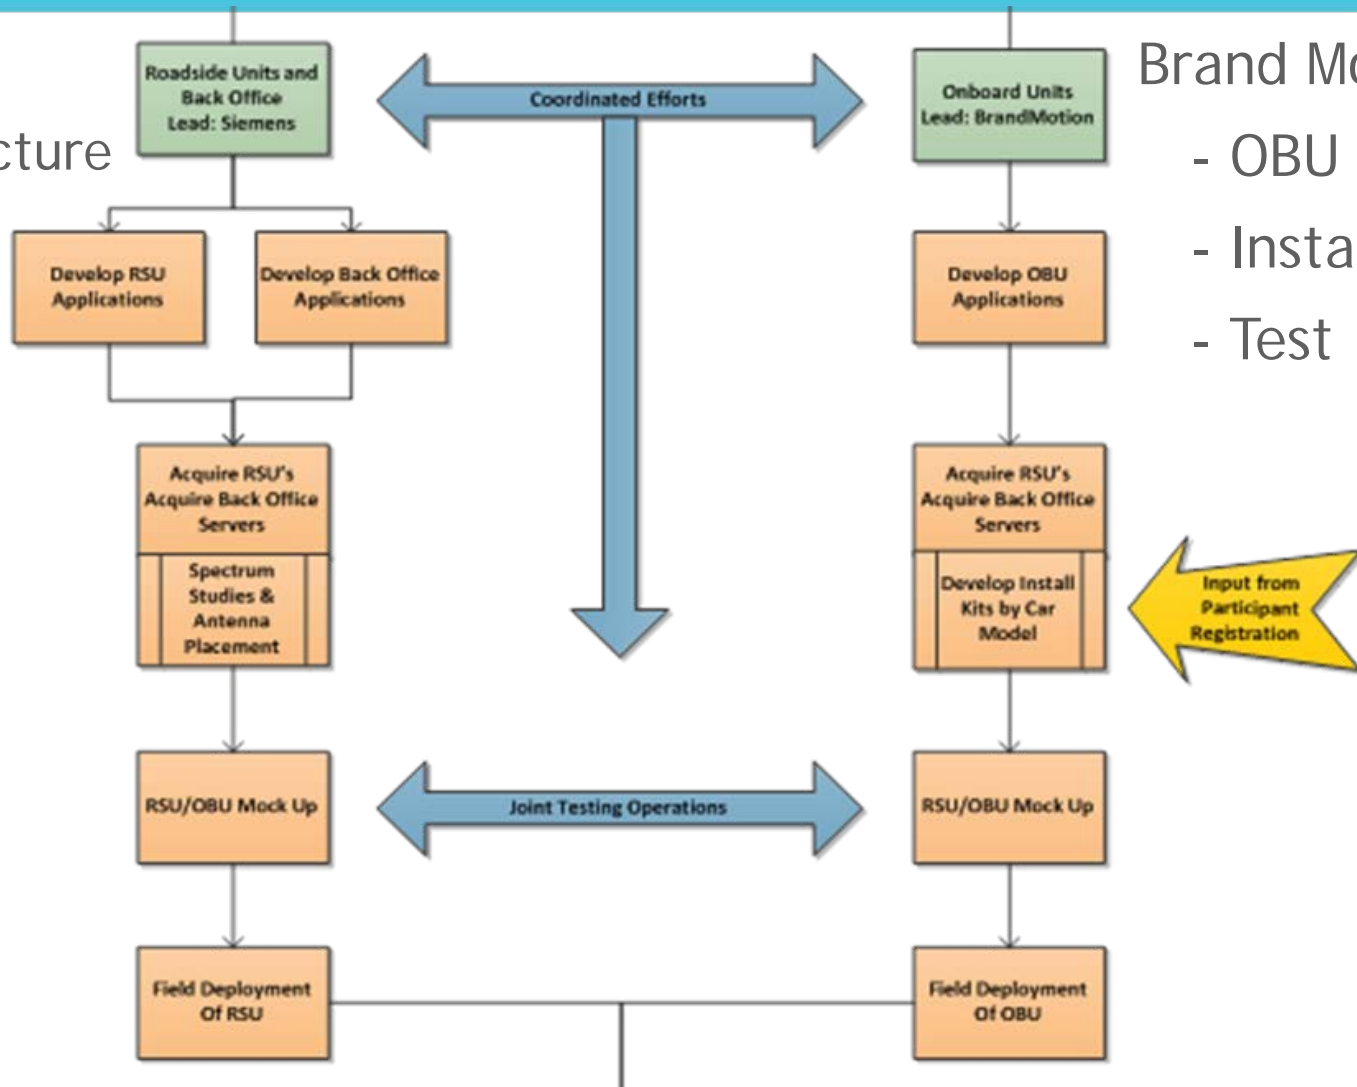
cture

Brand Mo

- OBU

- Insta

- Test

Roadside Units and Back Office Lead: Siemens

Coordinated Efforts

Onboard Units Lead: BrandMotion

Develop RSU Applications

Develop Back Office Applications

Develop OBU Applications

Acquire RSU's Acquire Back Office Servers

Spectrum Studies & Antenna Placement

Acquire RSU's Acquire Back Office Servers

Develop Install Kits by Car Model

Input from Participant Registration

RSU/OBU Mock Up

Joint Testing Operations

RSU/OBU Mock Up

Field Deployment Of RSU

Field Deployment Of OBU